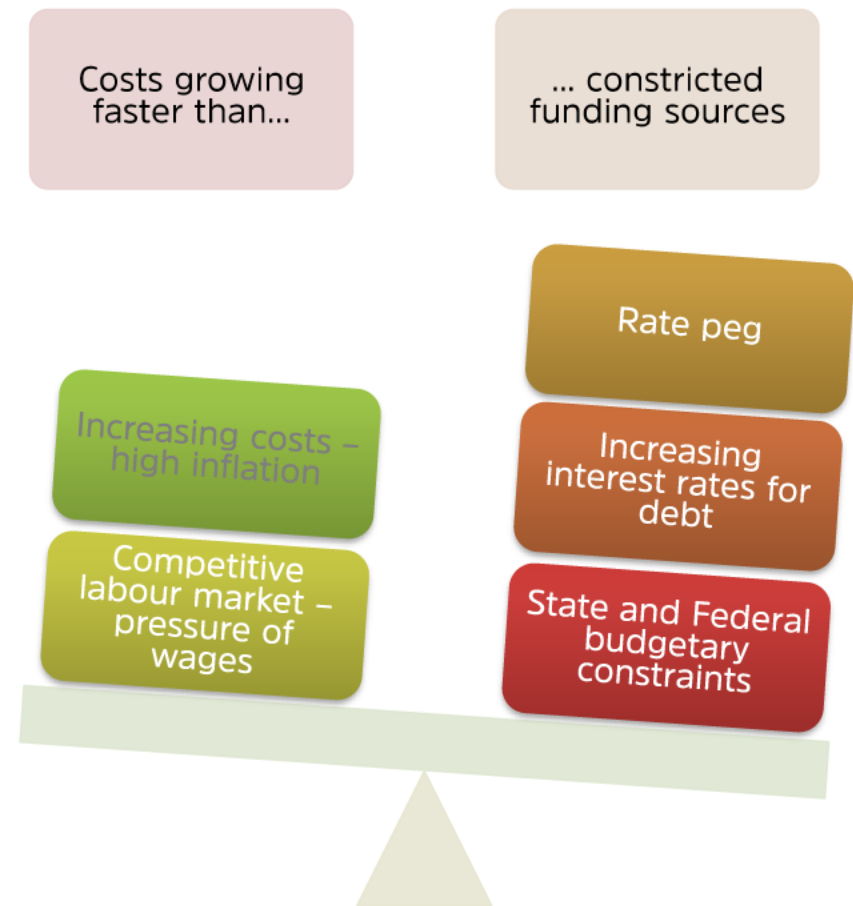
Costs growing faster than…

… constricted funding sources

Rate peg

Increasing costs – high inflation

Increasing interest rates for debt

Competitive labour market – pressure of wages

State and Federal budgetary constraints